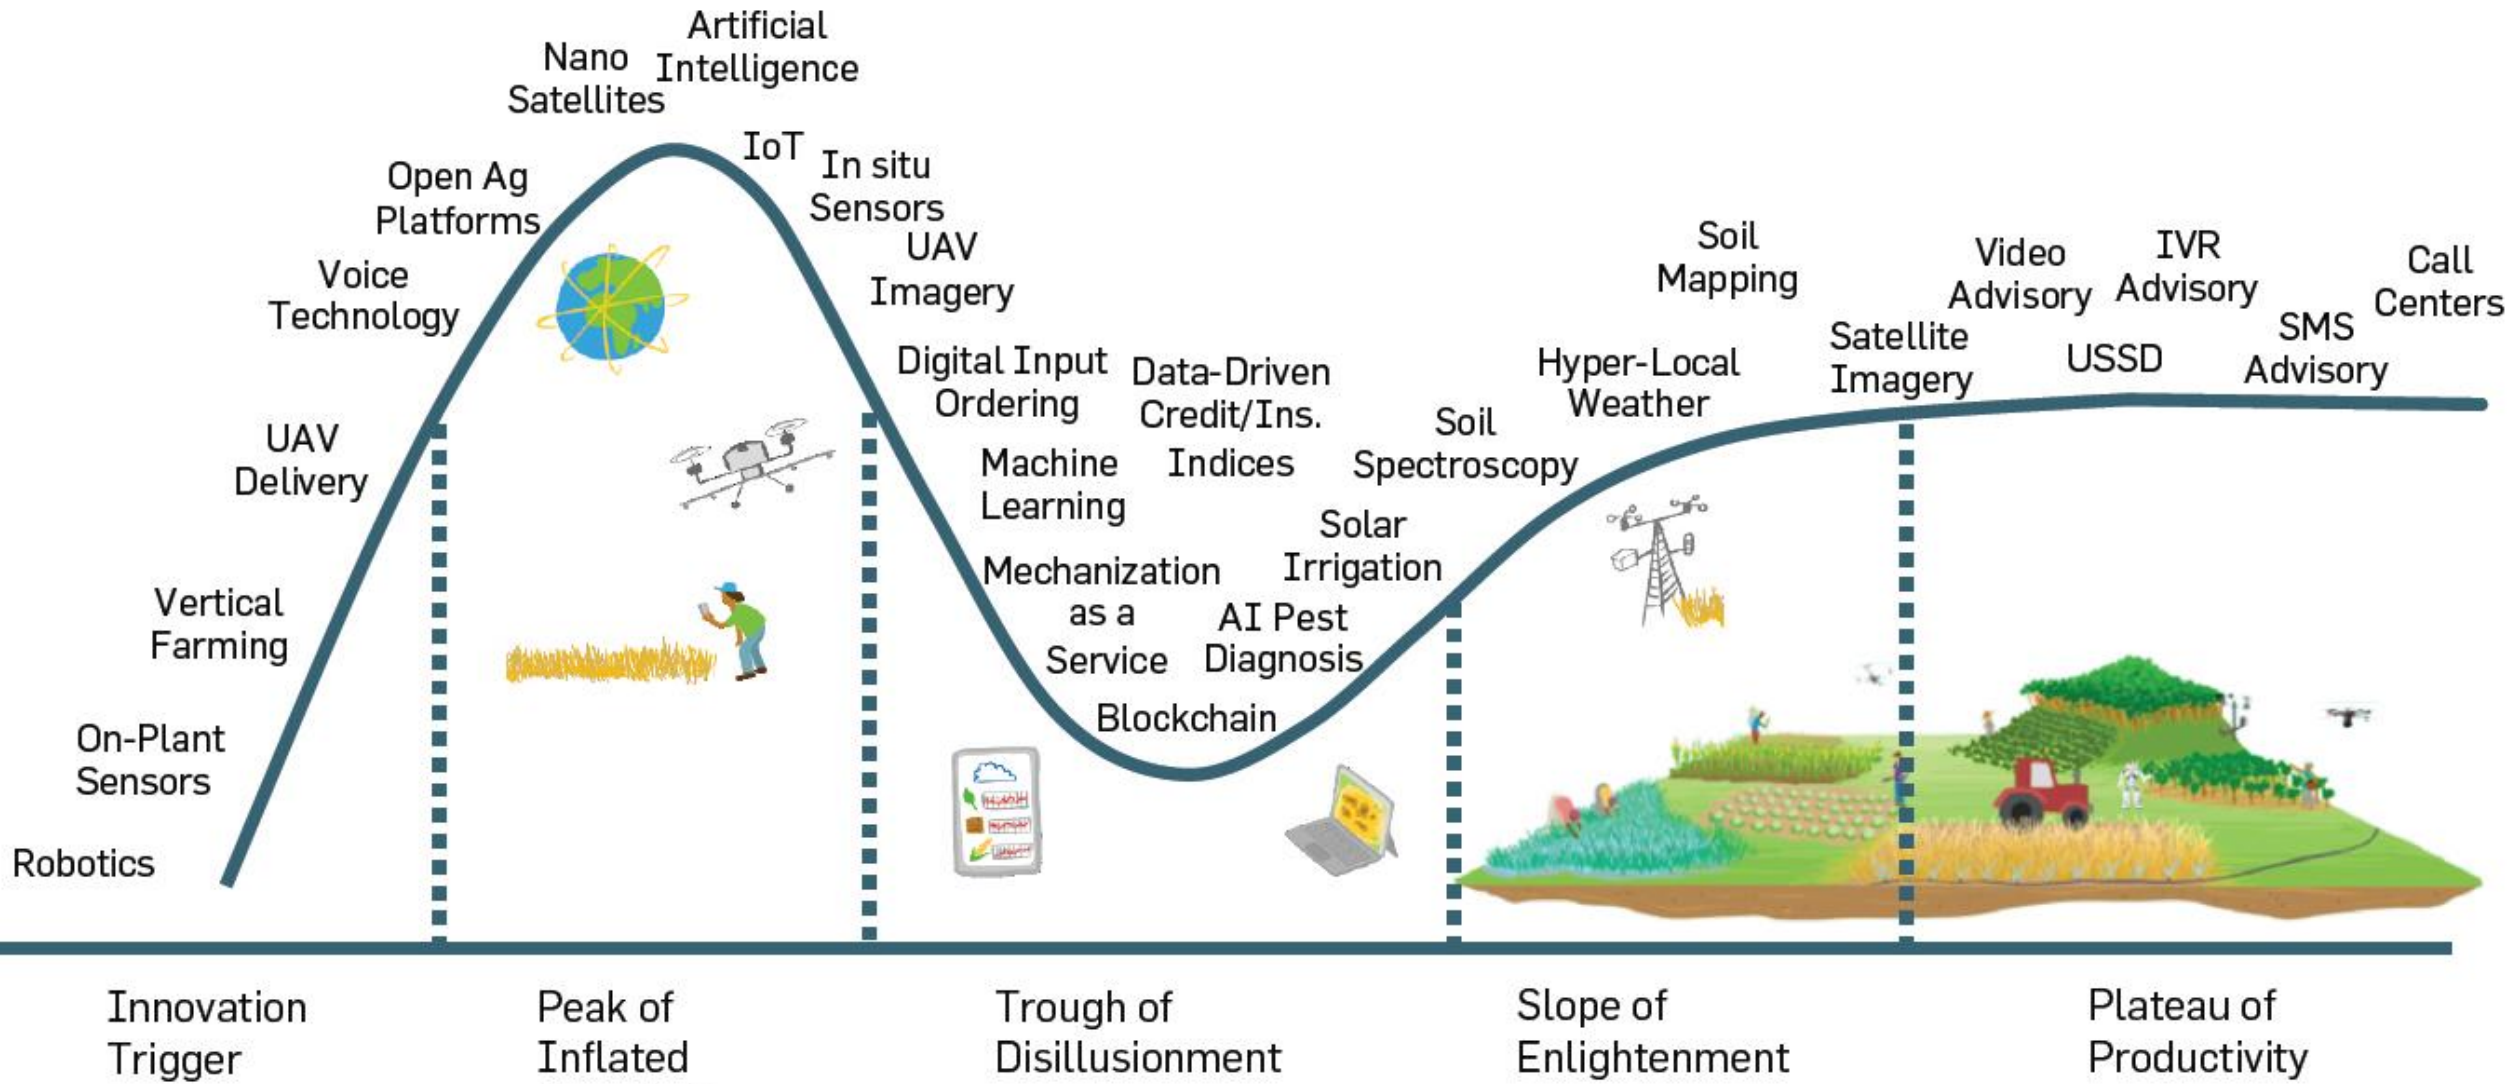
Artificial Intelligence

Nano Satellites

IoT

In situ Sensors

Open Ag Platforms

UAV Imagery

Voice Technology

Digital Input Ordering

Data-Driven Credit/Ins.

Machine Learning

Indices

UAV Delivery

Vertical Farming

Mechanization as a Service

Solar Irrigation

AI Pest Diagnosis

Blockchain

On-Plant Sensors

Robotics

Soil Spectroscopy

Hyper-Local Weather

Soil Mapping

Satellite Imagery

Video Advisory

IVR Advisory

USSD

SMS Advisory

Call Centers

Innovation Trigger

Peak of Inflated

Trough of Disillusionment

Slope of Enlightenment

Plateau of Productivity